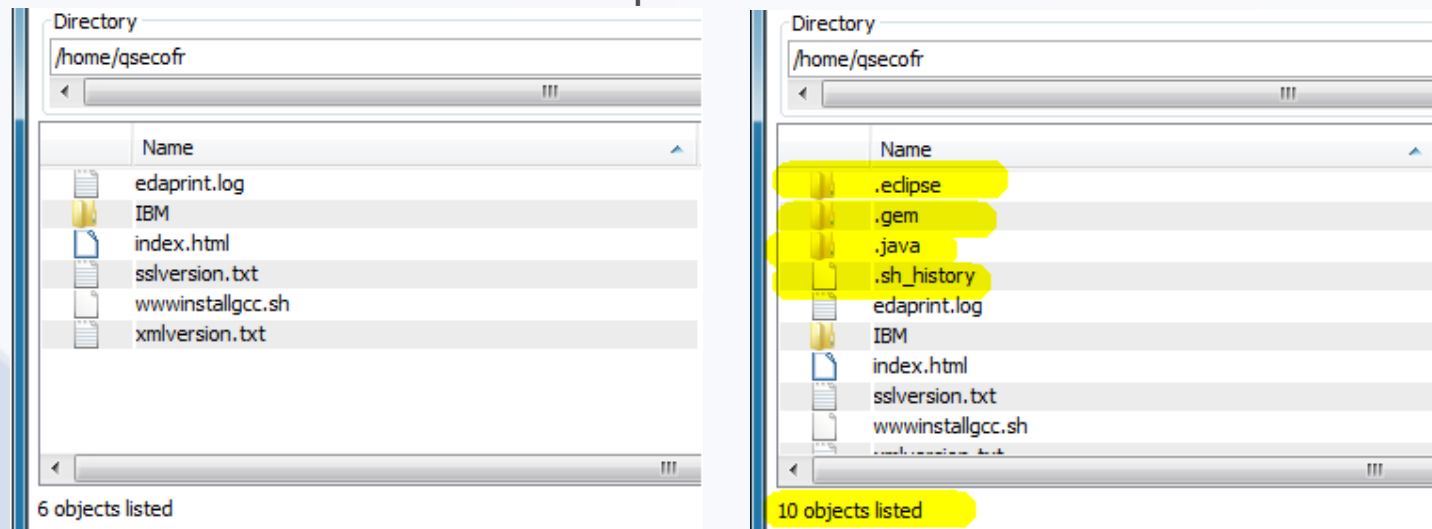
Directory
/home/qsecofr

Name
edaprint.log
IBM
index.html
sslversion.txt
wwwinstallgcc.sh
xmlversion.txt

6 objects listed

Directory
/home/qsecofr

Name
.eclipse
.gem
.java
.sh_history
edaprint.log
IBM
index.html
sslversion.txt
wwwinstallgcc.sh
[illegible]

10 objects listed